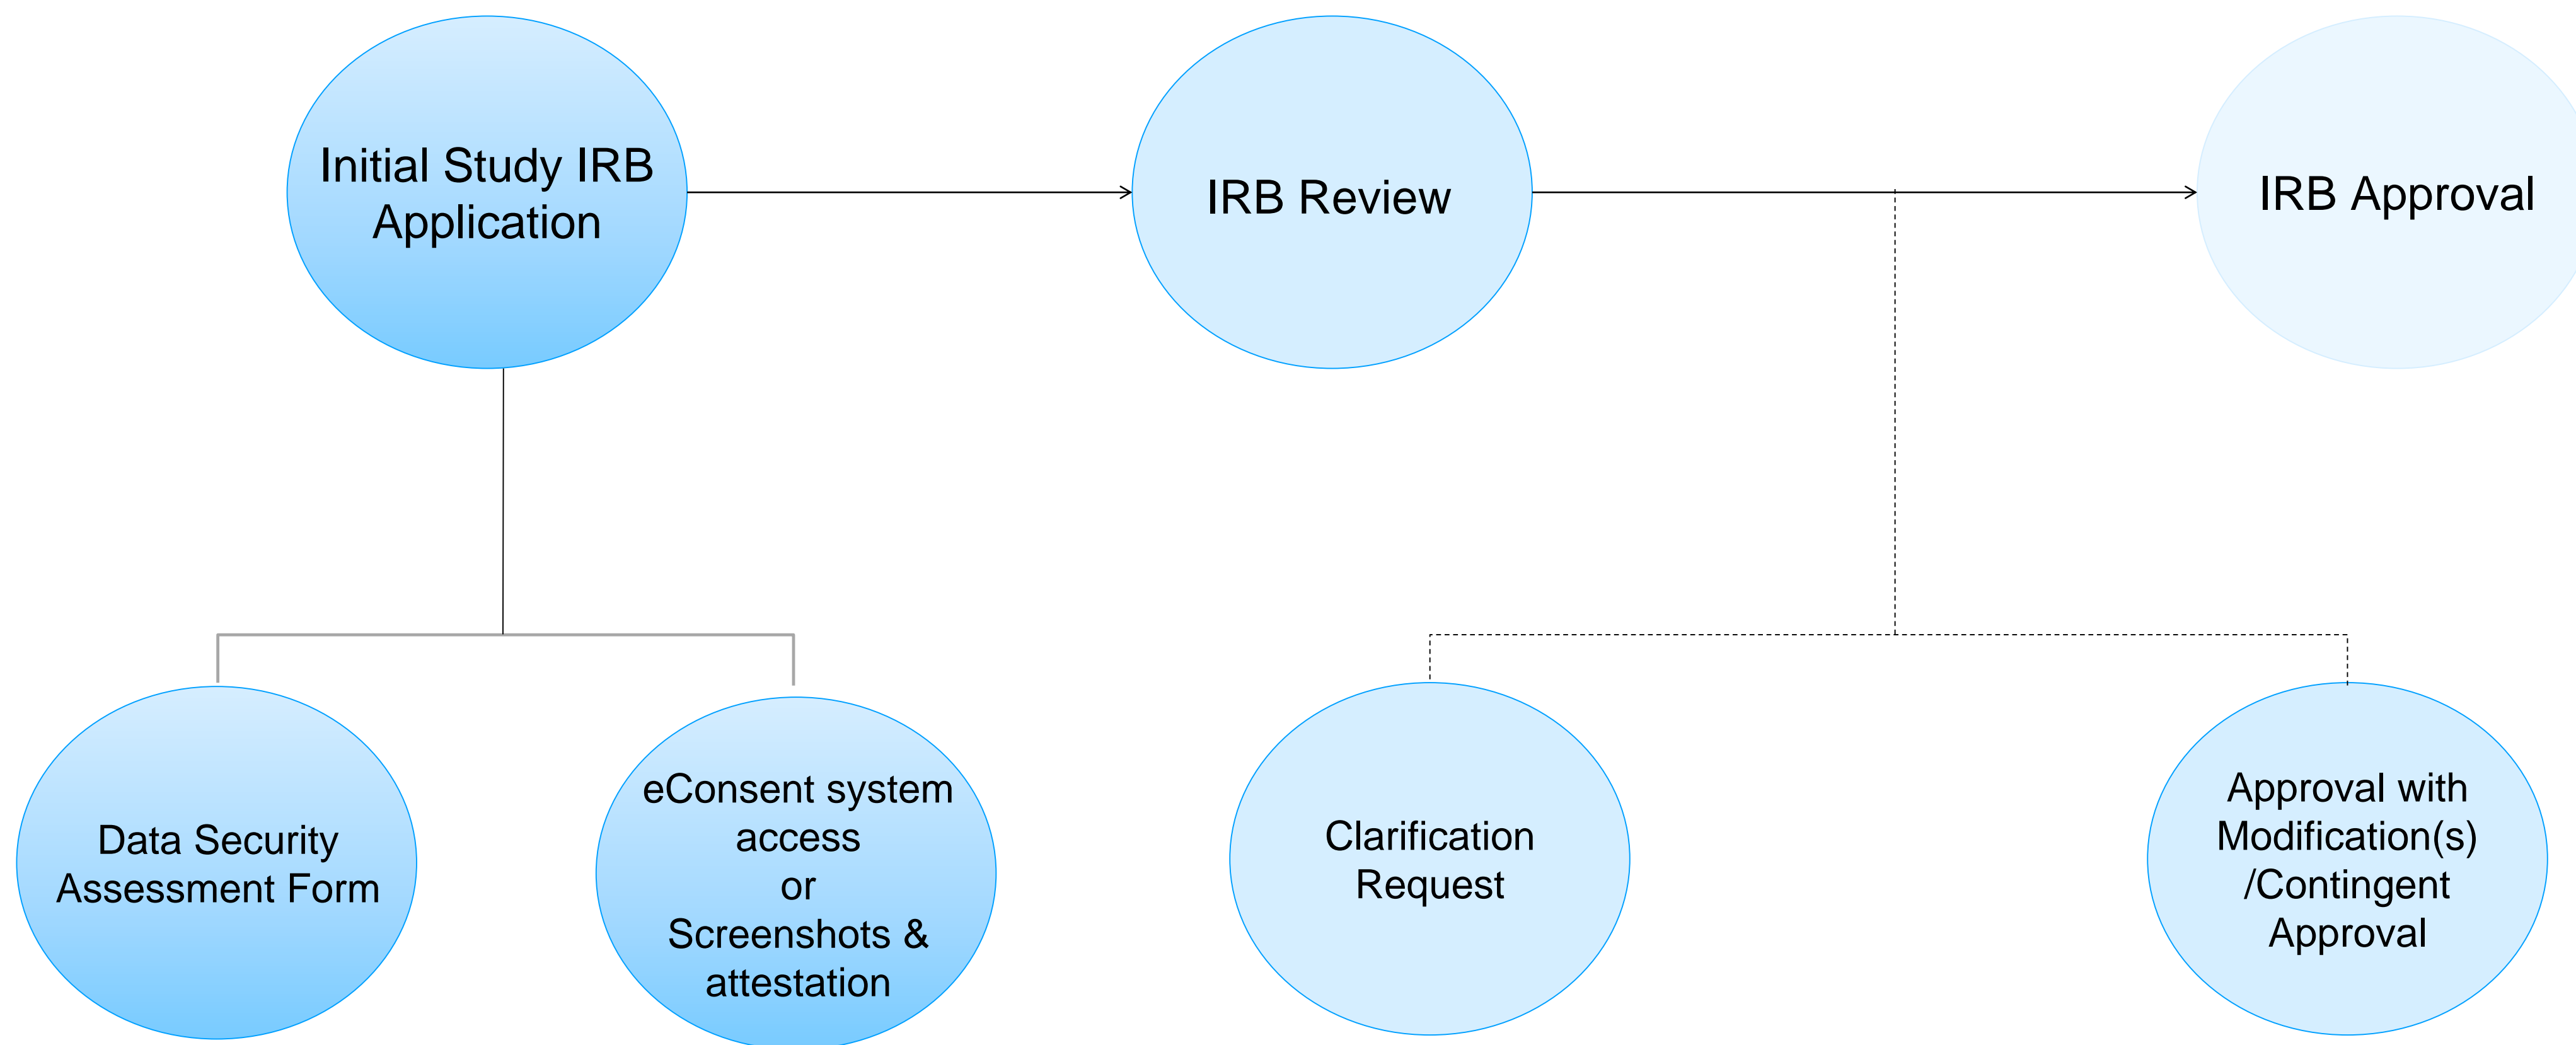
Initial Study IRB Application

IRB Review

IRB Approval

Data Security Assessment Form

eConsent system access or Screenshots & attestation

Clarification Request

Approval with Modification(s) /Contingent Approval